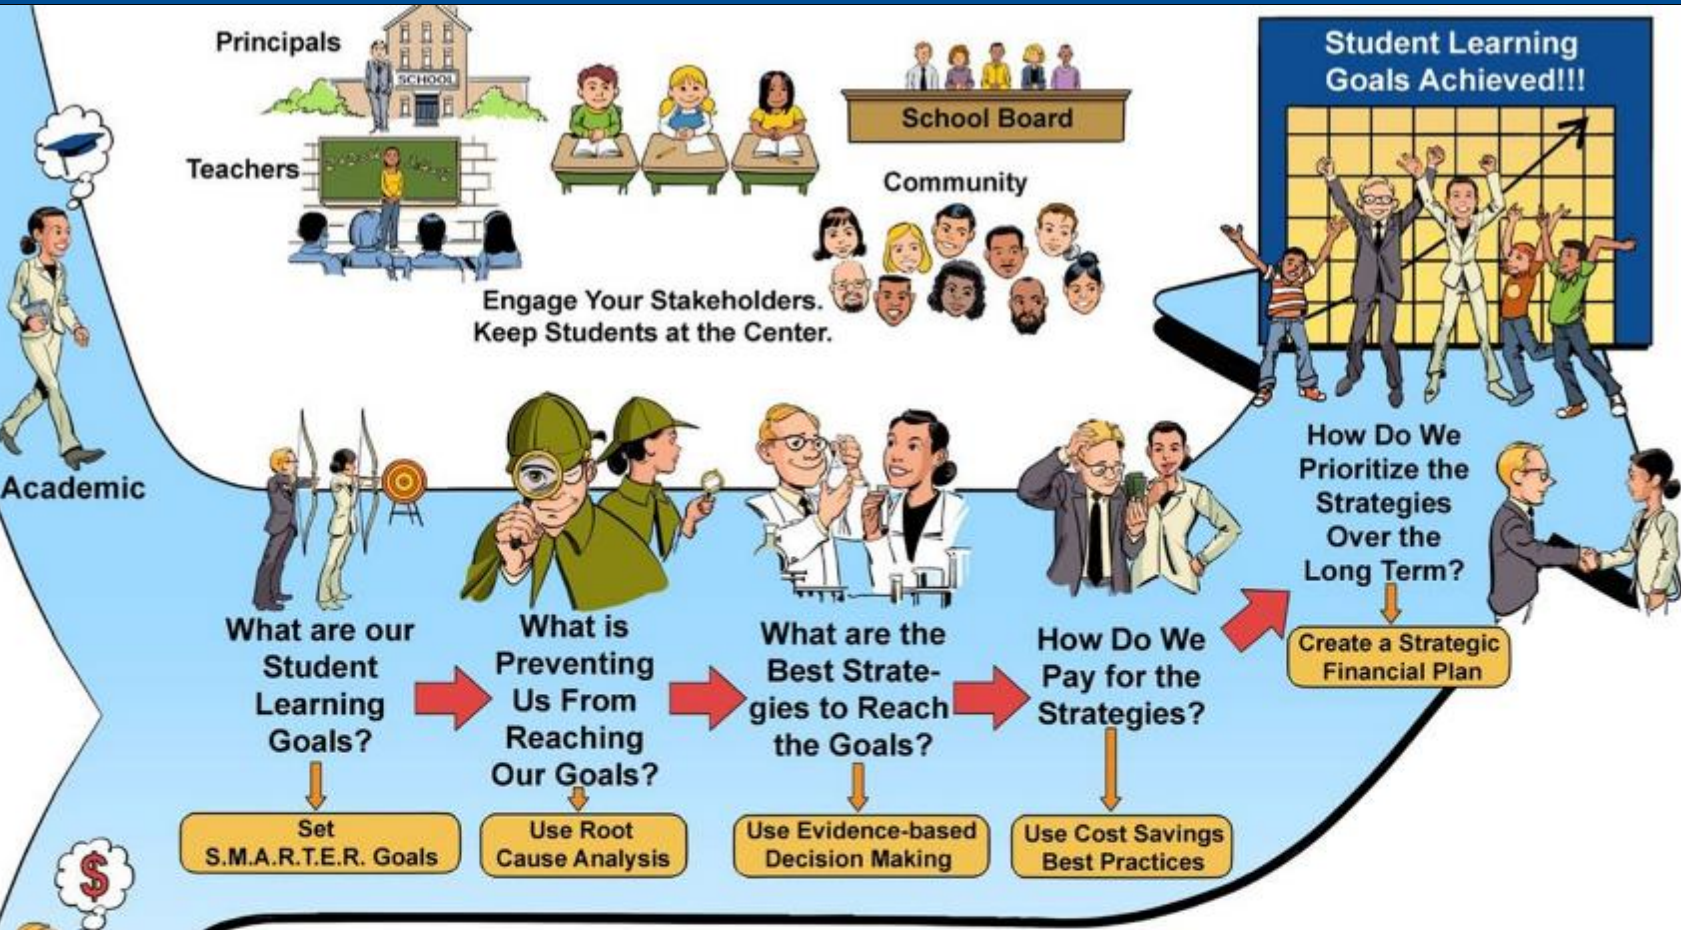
Principals

SCHOOL

Teachers

School Board

Community

Student Learning Goals Achieved!!!

Engage Your Stakeholders. Keep Students at the Center.

Academic

What are our Student Learning Goals?

Set S.M.A.R.T.E.R. Goals

What is Preventing Us From Reaching Our Goals?

Use Root Cause Analysis

What are the Best Strategies to Reach the Goals?

Use Evidence-based Decision Making

How Do We Pay for the Strategies?

Use Cost Savings Best Practices

How Do We Prioritize the Strategies Over the Long Term?

Create a Strategic Financial Plan

$